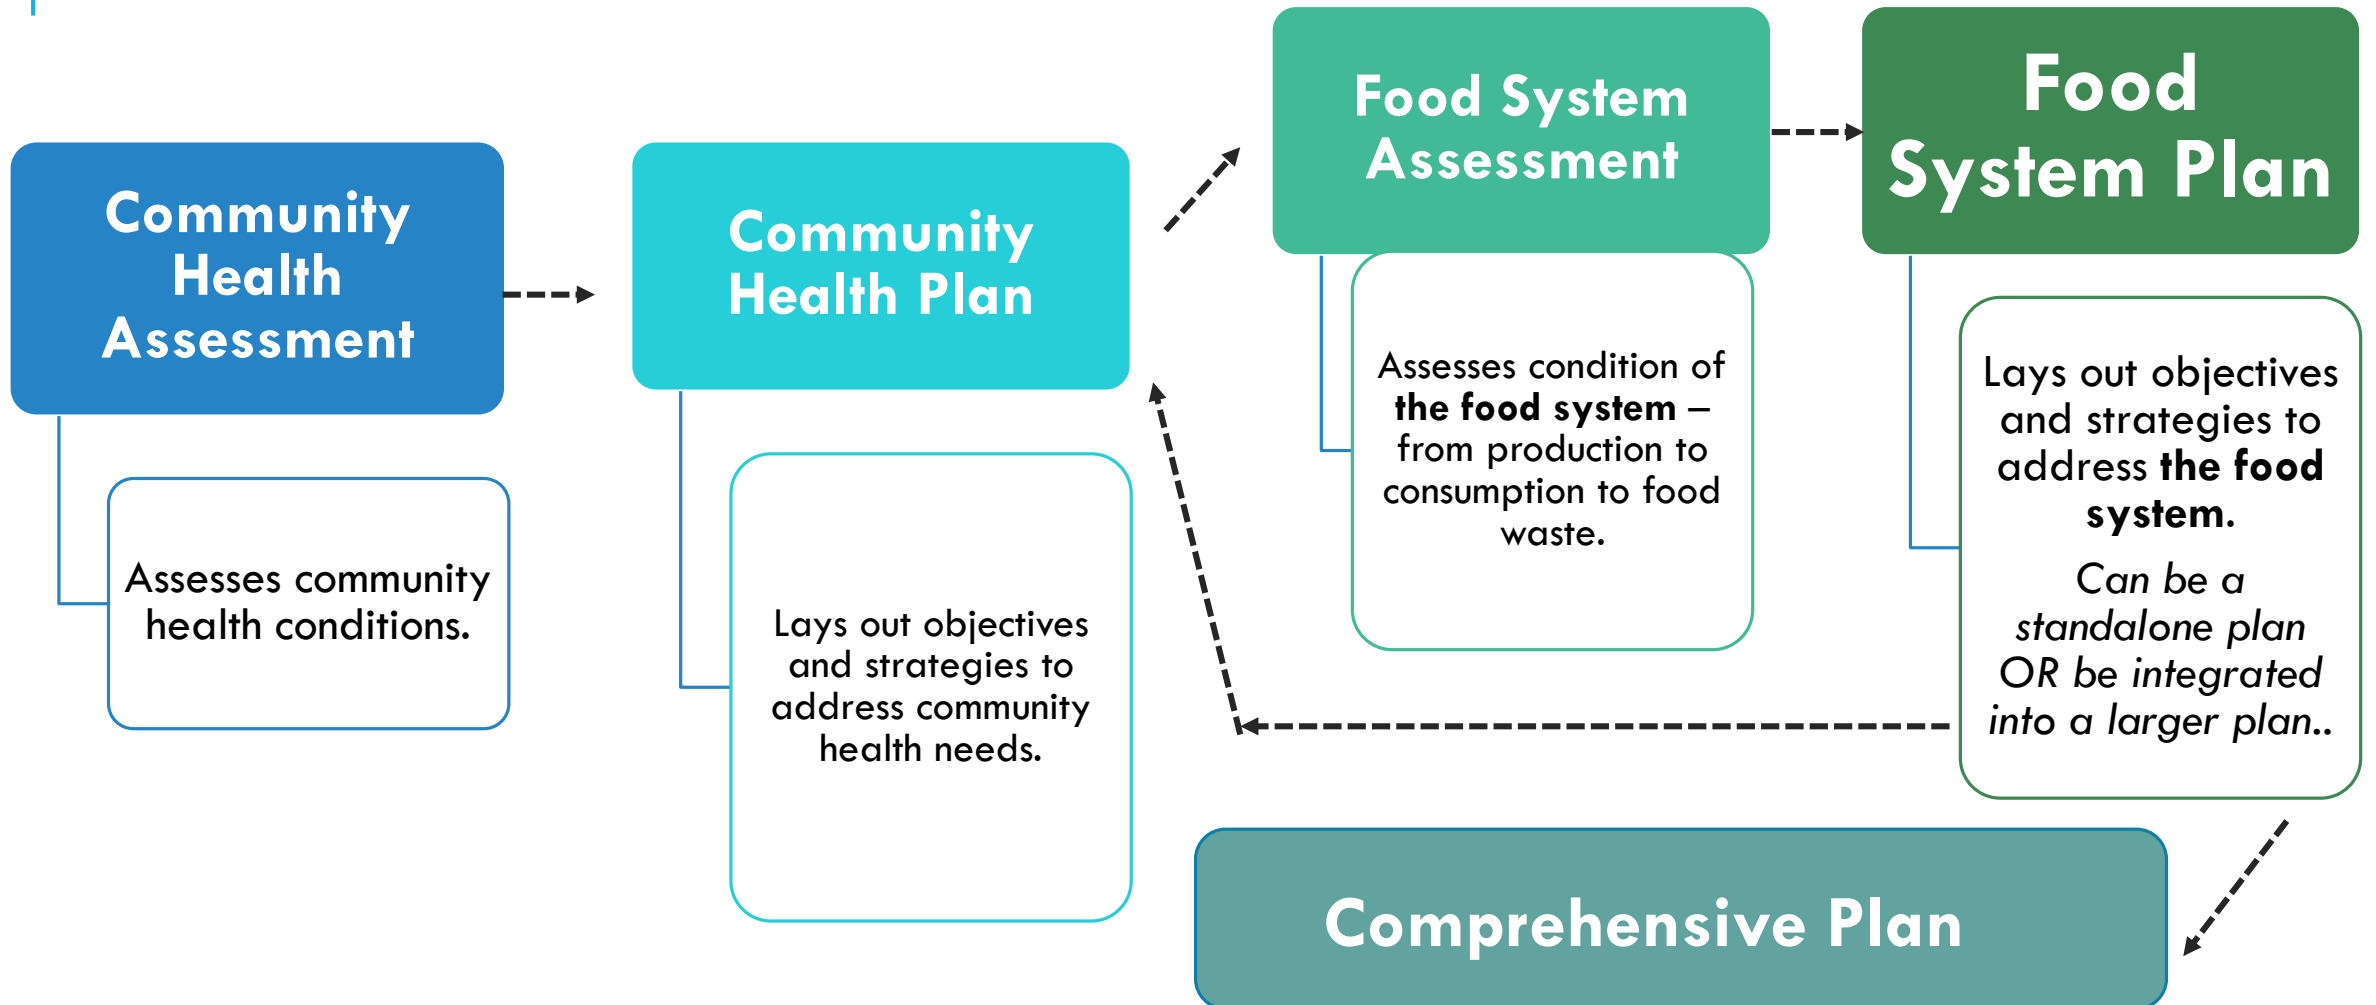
Community Health Assessment

Assesses community health conditions.

Community Health Plan

Lays out objectives and strategies to address community health needs.

Food System Assessment

Assesses condition of **the food system** – from production to consumption to food waste.

Food System Plan

Lays out objectives and strategies to address **the food system.**

*Can be a standalone plan OR be integrated into a larger plan..*

Comprehensive Plan